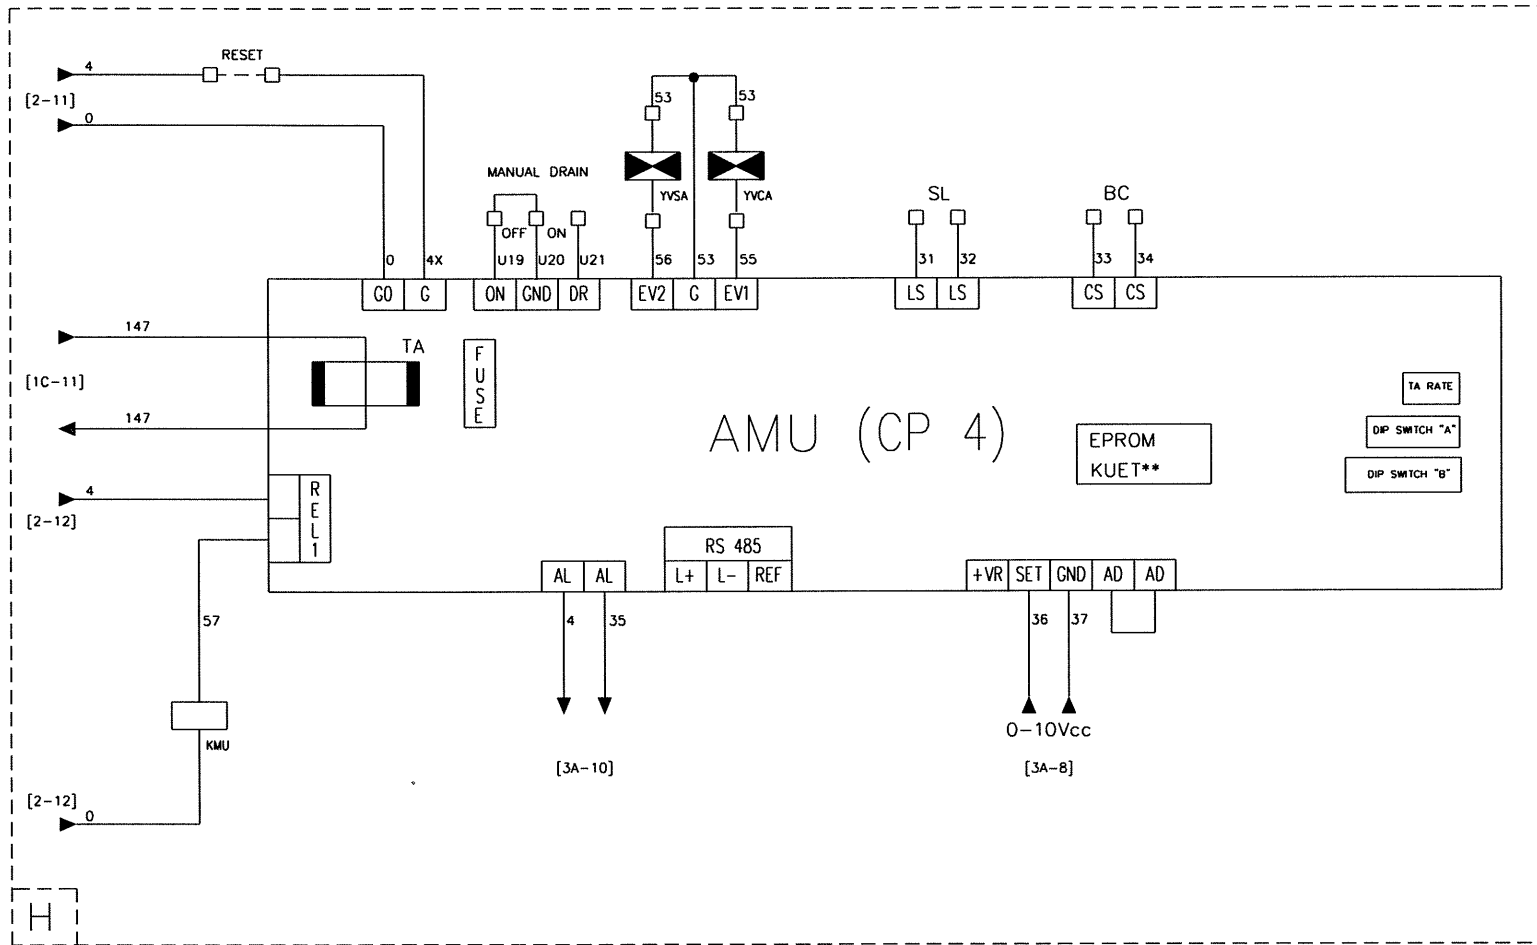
4
RESET
[2-11]
0
MANUAL DRAIN
OFF ON
53 53
YVSA YVCA
SL
BC
0 4X
U19 U20 U21
56 53 55
31 32
33 34
G0 G
ON GND DR
EV2 G EV1
LS LS
CS CS
147
TA
FUSE
[1C-11]
147
AMU (CP 4)
EPROM
KUET**
TA RATE
DIP SWITCH "A"
DIP SWITCH "B"
4
[2-12]
REL1
RS 485
AL AL
L+ L- REF
+VR SET GND AD AD
57
4 35
36 37
KMU
0-10Vcc
[3A-10]
[3A-8]
[2-12]
0
H